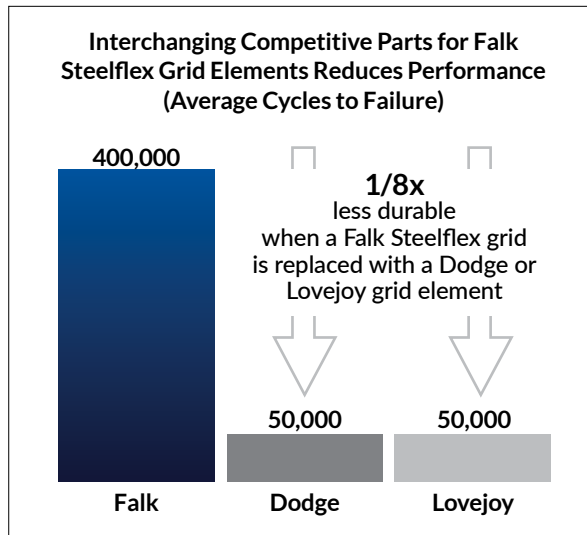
Interchanging Competitive Parts for Falk Steelflex Grid Elements Reduces Performance (Average Cycles to Failure)

400,000

1/8x
less durable
when a Falk Steelflex grid is replaced with a Dodge or Lovejoy grid element

50,000

50,000

Falk

Dodge

Lovejoy